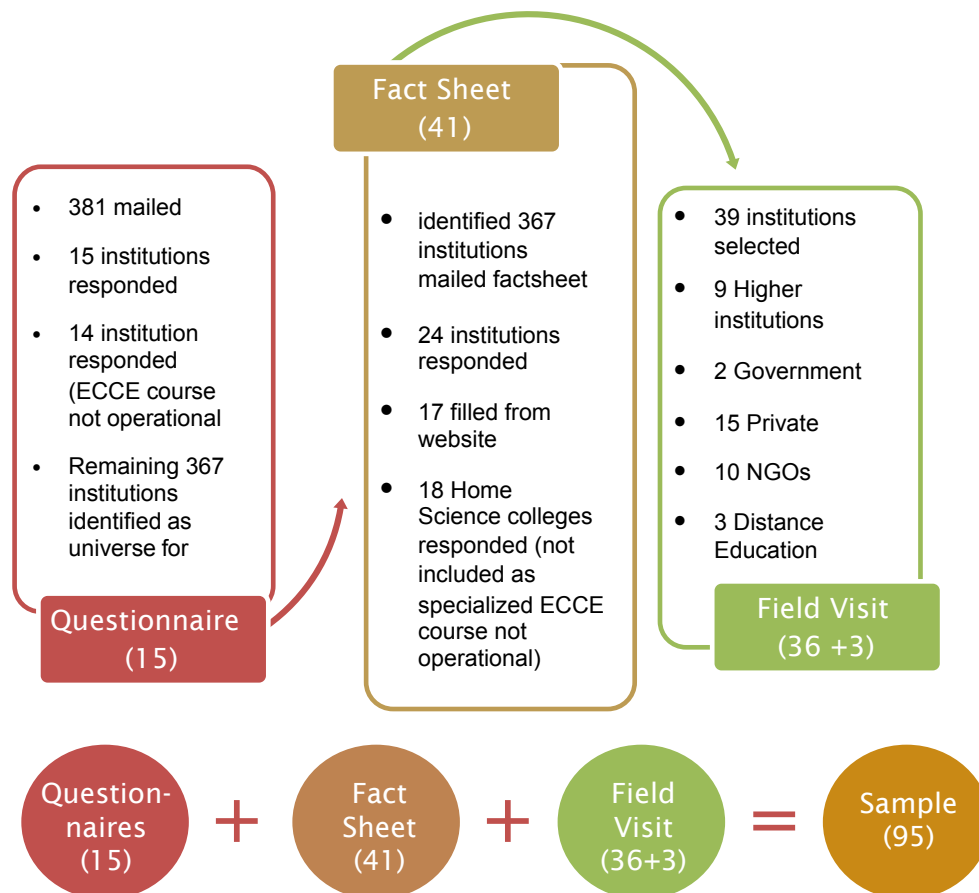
- 381 mailed
- 15 institutions responded
- 14 institution responded (ECCE course not operational
- Remaining 367 institutions identified as universe for

Questionnaire (15)

Fact Sheet (41)

- identified 367 institutions mailed factsheet
- 24 institutions responded
- 17 filled from website
- 18 Home Science colleges responded (not included as specialized ECCE course not operational)

- 39 institutions selected
- 9 Higher institutions
- 2 Government
- 15 Private
- 10 NGOs
- 3 Distance Education

Field Visit (36 +3)

Questionnaires (15) + Fact Sheet (41) + Field Visit (36+3) = Sample (95)